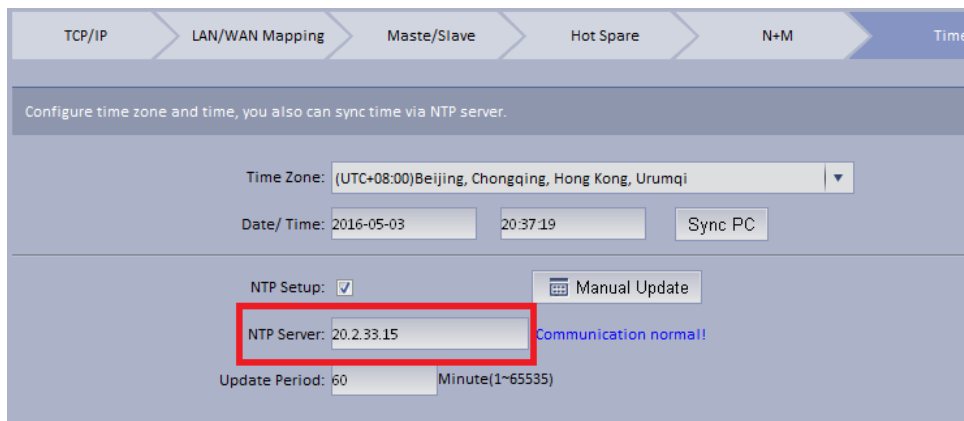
TCP/IP LAN/WAN Mapping Maste/Slave Hot Spare N+M Time

Configure time zone and time, you also can sync time via NTP server.

Time Zone: (UTC+08:00)Beijing, Chongqing, Hong Kong, Urumqi

Date/ Time: 2016-05-03 20:37:19 Sync PC

NTP Setup: Manual Update

NTP Server: 20.2.33.15 Communication normal!

Update Period: 60 Minute(1~65535)